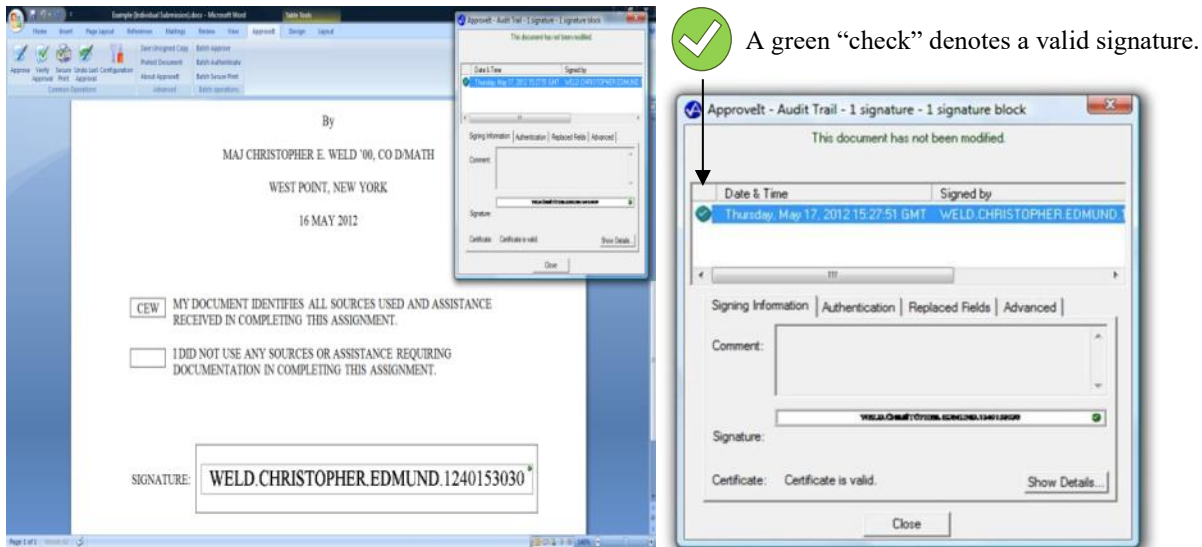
Example (Individual Submission).docx - Microsoft Word

Table Tools

Home Insert Page Layout References Mailings Review View ApproveIt Design Layout

Approve Verify Approval Secure Print Undo Last Approval Configuration

Save Unsigned Copy Protect Document About ApproveIt

Batch Approve Batch Authenticate Batch Secure Print

Common Operations Advanced Batch operations

By

MAJ CHRISTOPHER E. WELD '00, CO D/MATH

WEST POINT, NEW YORK

16 MAY 2012

CEW MY DOCUMENT IDENTIFIES ALL SOURCES USED AND ASSISTANCE RECEIVED IN COMPLETING THIS ASSIGNMENT.

I DID NOT USE ANY SOURCES OR ASSISTANCE REQUIRING DOCUMENTATION IN COMPLETING THIS ASSIGNMENT.

SIGNATURE: WELD.CHRISTOPHER.EDMUND.1240153030

Page 1 of 1

A green "check" denotes a valid signature.

ApproveIt - Audit Trail - 1 signature - 1 signature block

This document has not been modified.

| Date & Time | Signed by |
|---|---|
| Thursday, May 17, 2012 15:27:51 GMT | WELD.CHRISTOPHER.EDMUND. |

Signing Information | Authentication | Replaced Fields | Advanced

Comment:

WELD.CHRISTOPHER.EDMUND.1240153030

Signature:

Certificate: Certificate is valid.

Show Details...

Close